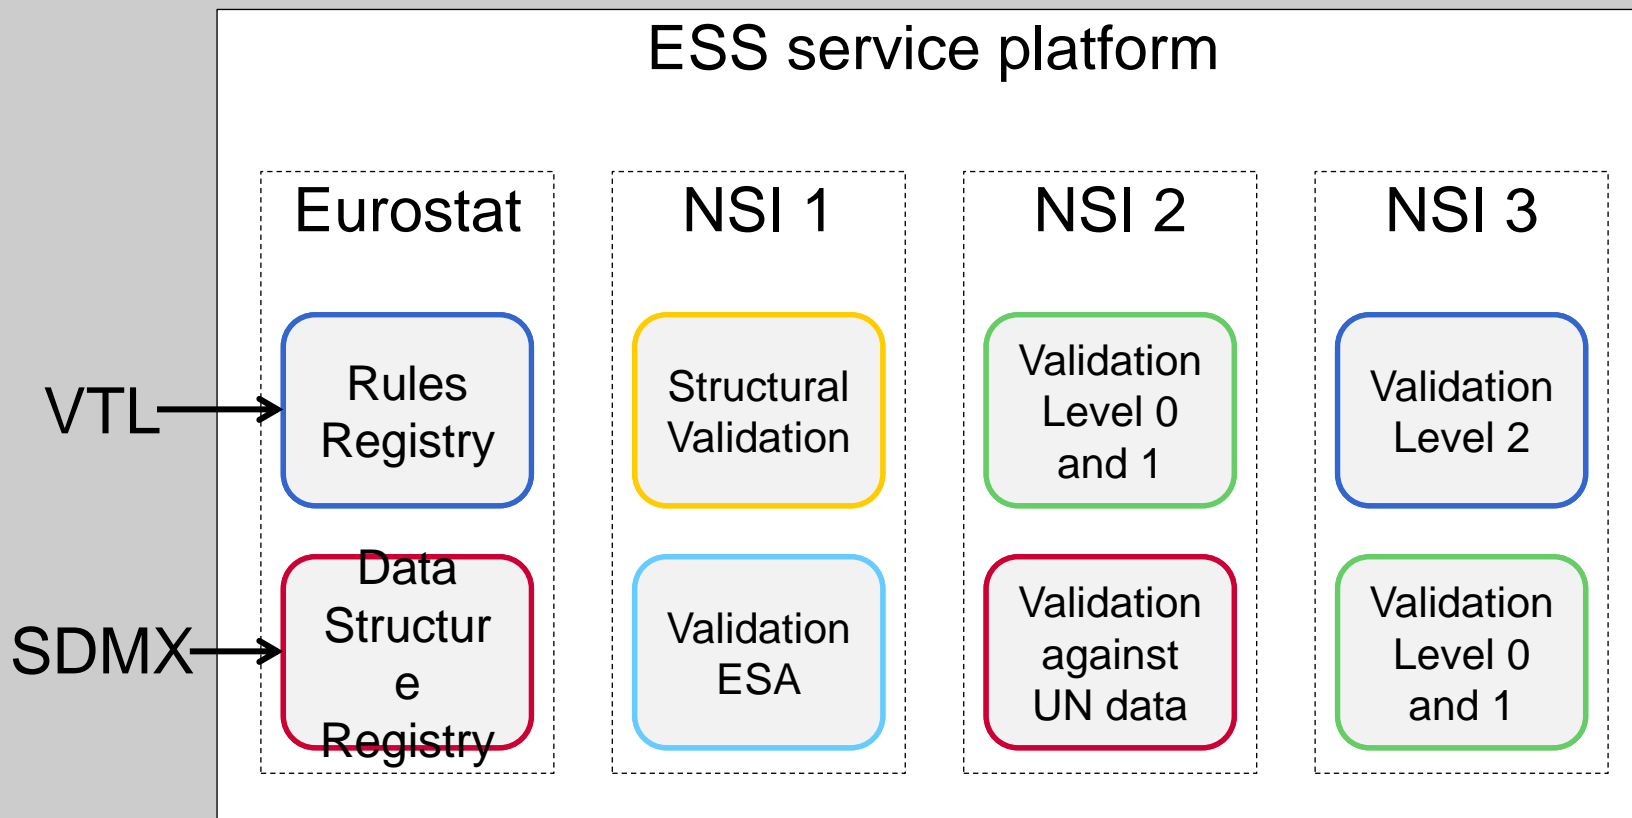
ESS service platform

VTL

SDMX

Eurostat

Rules Registry

Data Structur e Registry

NSI 1

Structural Validation

Validation ESA

NSI 2

Validation Level 0 and 1

Validation against UN data

NSI 3

Validation Level 2

Validation Level 0 and 1